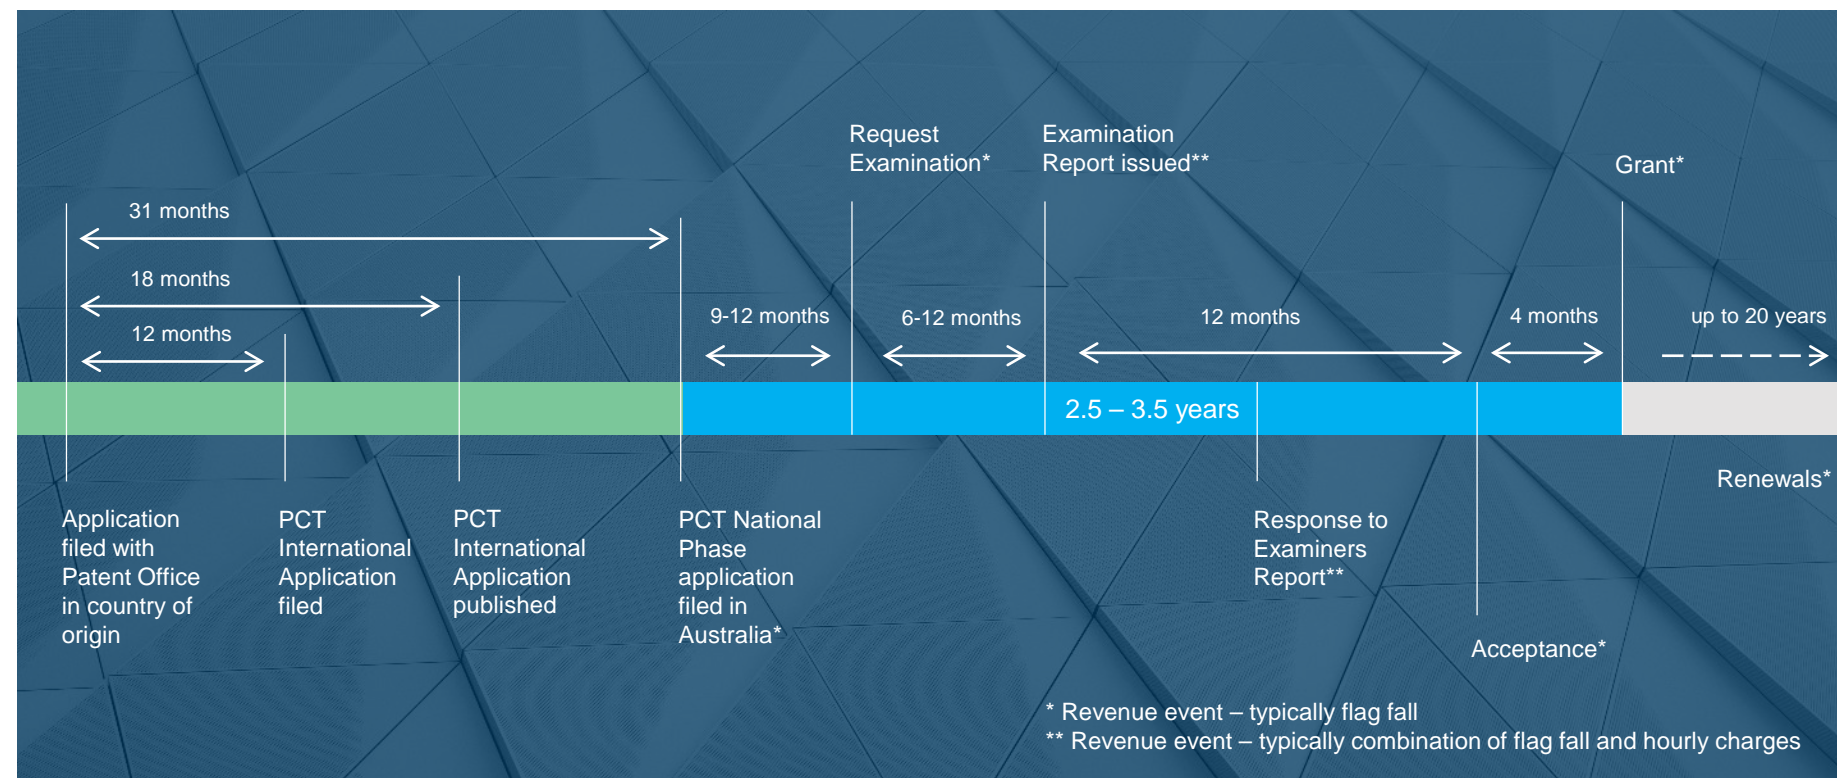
Request Examination*

Examination Report issued**

Grant*

31 months

18 months

12 months

9-12 months

6-12 months

12 months

4 months

up to 20 years

2.5 – 3.5 years

Renewals*

Application filed with Patent Office in country of origin

PCT International Application filed

PCT International Application published

PCT National Phase application filed in Australia*

Response to Examiners Report**

Acceptance*

* Revenue event – typically flag fall
** Revenue event – typically combination of flag fall and hourly charges